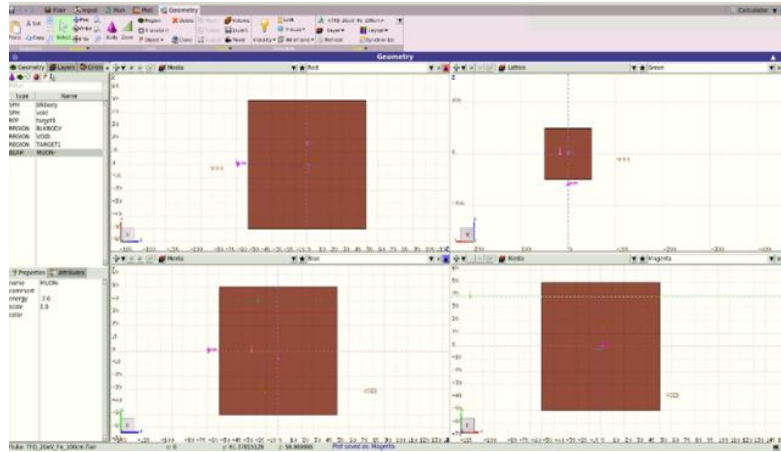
Flair Input Plot Geometry Calculator

Geometry

Geometry Layers

Type Name
SPH blkbody
SPH void
RPP target1
REGION BLKBODY
REGION VOID
REGION TARGET1
BEAM MUON-

Media Red
Lattice Green
Media Blue
Media Magenta

Properties Attributes
name MUON-
comment
energy 2.0
scale 1.0
color

Flair: TFO_20eV_Fe_100cm.flair
Plot saved as: Magenta